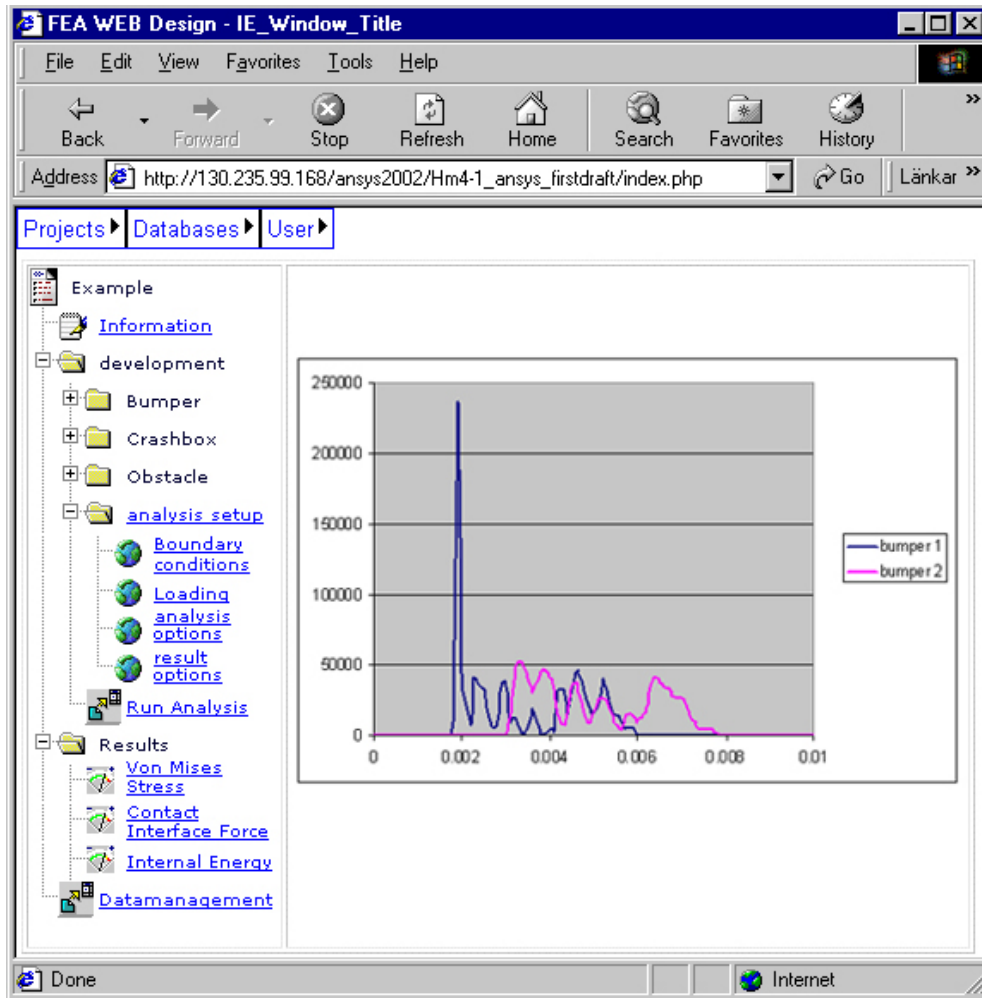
FEA WEB Design - IE_Window_Title

File Edit View Favorites Tools Help

Back Forward Stop Refresh Home Search Favorites History

Address http://130.235.99.168/ansys2002/Hm4-1_ansys_firstdraft/index.php Go Länkar

Projects Databases User

Example
Information
development
Bumper
Crashbox
Obstacle
analysis setup
Boundary conditions
Loading
analysis options
result options
Run Analysis
Results
Von Mises Stress
Contact Interface Force
Internal Energy
Datamanagement

250000
200000
150000
100000
50000
0
0 0.002 0.004 0.006 0.008 0.01

bumper 1
bumper 2

Done Internet